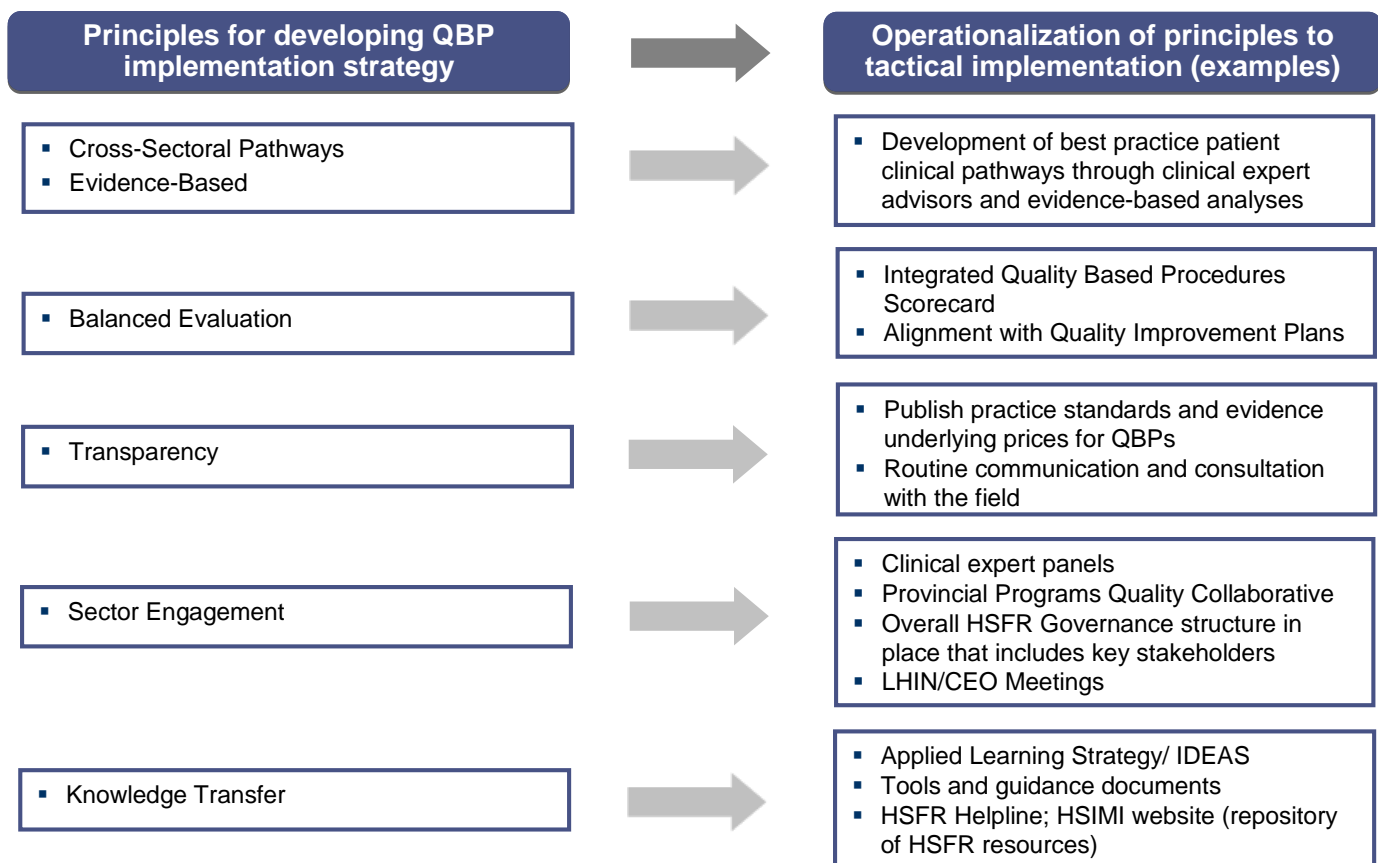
Principles for developing QBP implementation strategy

Operationalization of principles to tactical implementation (examples)

- Cross-Sectoral Pathways
- Evidence-Based

- Development of best practice patient clinical pathways through clinical expert advisors and evidence-based analyses

- Balanced Evaluation

- Integrated Quality Based Procedures Scorecard
- Alignment with Quality Improvement Plans

- Transparency

- Publish practice standards and evidence underlying prices for QBPs
- Routine communication and consultation with the field

- Sector Engagement

- Clinical expert panels
- Provincial Programs Quality Collaborative
- Overall HSFR Governance structure in place that includes key stakeholders
- LHIN/CEO Meetings

- Knowledge Transfer

- Applied Learning Strategy/ IDEAS
- Tools and guidance documents
- HSFR Helpline; HSIMI website (repository of HSFR resources)